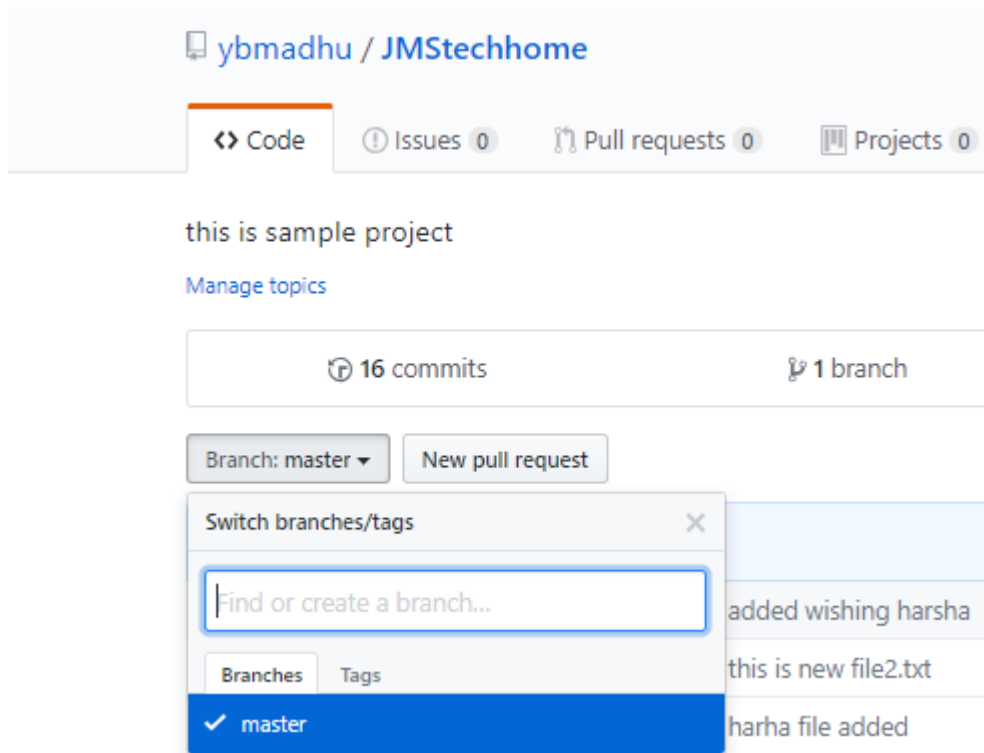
ybmadhu / JMStechhome

<> Code

Issues 0

Pull requests 0

Projects 0

this is sample project

Manage topics

16 commits

1 branch

Branch: master ▾

New pull request

Switch branches/tags

Find or create a branch...

Branches

Tags

✓ master

added wishing harsha

this is new file2.txt

harha file added